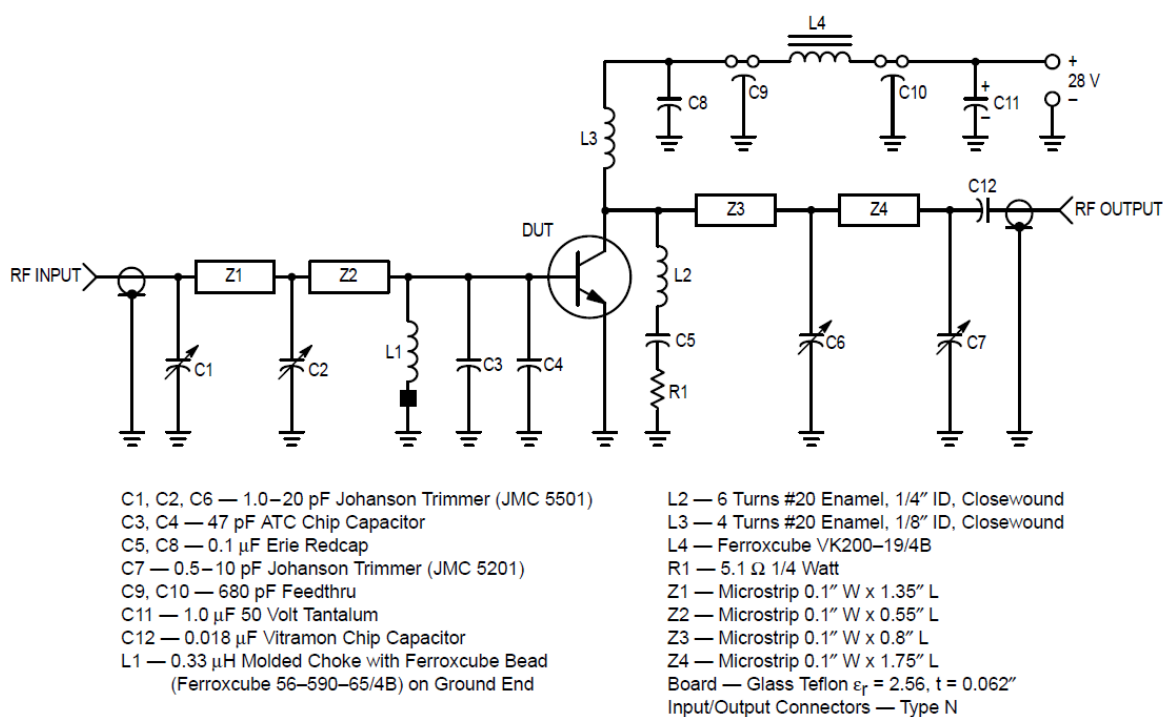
L4

+

28 V

−

C8

C9

C10

C11

+

−

L3

C12

RF OUTPUT

Z3

Z4

DUT

RF INPUT

Z1

Z2

L2

C5

R1

C6

C7

L1

C1

C2

C3

C4

C1, C2, C6 — 1.0–20 pF Johanson Trimmer (JMC 5501)
C3, C4 — 47 pF ATC Chip Capacitor
C5, C8 — 0.1 μF Erie Redcap
C7 — 0.5–10 pF Johanson Trimmer (JMC 5201)
C9, C10 — 680 pF Feedthru
C11 — 1.0 μF 50 Volt Tantalum
C12 — 0.018 μF Vitramon Chip Capacitor
L1 — 0.33 μH Molded Choke with Ferroxcube Bead (Ferroxcube 56–590–65/4B) on Ground End

L2 — 6 Turns #20 Enamel, 1/4″ ID, Closewound
L3 — 4 Turns #20 Enamel, 1/8″ ID, Closewound
L4 — Ferroxcube VK200–19/4B
R1 — 5.1 Ω 1/4 Watt
Z1 — Microstrip 0.1″ W x 1.35″ L
Z2 — Microstrip 0.1″ W x 0.55″ L
Z3 — Microstrip 0.1″ W x 0.8″ L
Z4 — Microstrip 0.1″ W x 1.75″ L
Board — Glass Teflon $\varepsilon_r$ = 2.56, t = 0.062″
Input/Output Connectors — Type N